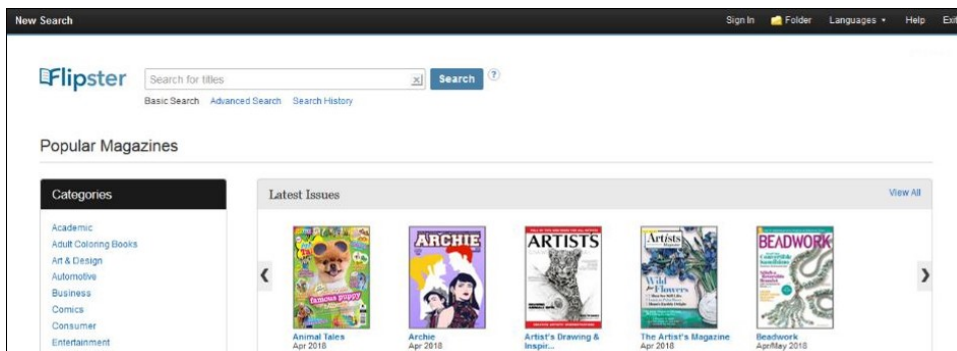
New Search

Sign In Folder Languages Help Exit

Flipster

Search for titles

Search

Basic Search Advanced Search Search History

Popular Magazines

Categories

Academic
Adult Coloring Books
Art & Design
Automotive
Business
Comics
Consumer
Entertainment

Latest Issues

View All

famous puppy

ARCHIE

ARTISTS

Artists

Wild Flowers

BEADWORK

Animal Tales
Apr 2018

Archie
Apr 2018

Artist's Drawing & Inspir...
Apr 2018

The Artist's Magazine
Apr 2018

Beadwork
Apr/May 2018